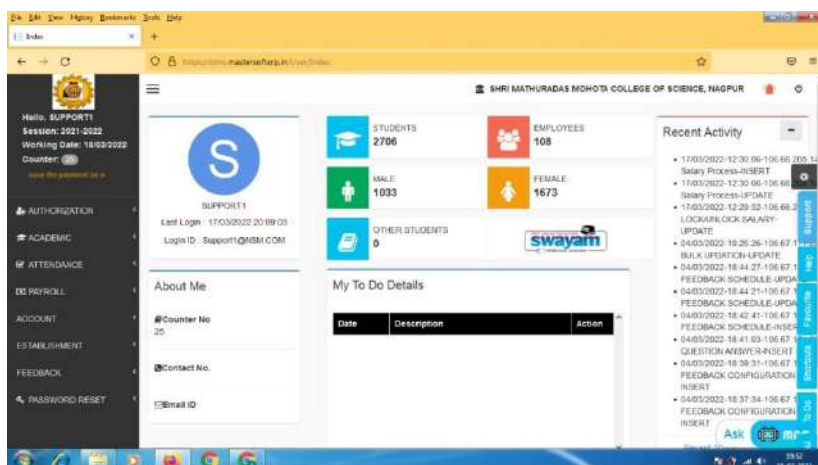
File Edit View History Bookmarks Tools Help

Index

https://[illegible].mastersofterp.in/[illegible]

SHRI MATHURADAS MOHOTA COLLEGE OF SCIENCE, NAGPUR

Hello, SUPPORT1
Session: 2021-2022
Working Date: 18/03/2022
Counter: 25

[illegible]

AUTHORIZATION
ACADEMIC
ATTENDANCE
PAYROLL
ACCOUNT
ESTABLISHMENT
FEEDBACK
PASSWORD RESET

S

SUPPORT1

Last Login : 17/03/2022 20:09:03

Login ID : Support1@NSM.COM

About Me

Counter No
25

Contact No.

Email ID

STUDENTS
2706

EMPLOYEES
108

MALE
1033

FEMALE
1673

OTHER STUDENTS
0

swayam

My To Do Details

| Date | Description | Action |
|---|---|---|

Recent Activity

- 17/03/2022-12:30:06-106.66.205.1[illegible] Salary Process-INSERT
- 17/03/2022-12:30:06-106.66.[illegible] Salary Process-UPDATE
- 17/03/2022-12:29:52-106.66.2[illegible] LOCK/UNLOCK SALARY-UPDATE
- 04/03/2022-19:26:26-106.67.1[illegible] BULK UPDATION-UPDATE
- 04/03/2022-18:44:27-106.67.1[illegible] FEEDBACK SCHEDULE-UPDA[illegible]
- 04/03/2022-18:44:21-106.67.1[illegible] FEEDBACK SCHEDULE-UPDA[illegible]
- 04/03/2022-18:42:41-106.67.1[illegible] FEEDBACK SCHEDULE-INSER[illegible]
- 04/03/2022-18:41:03-106.67.1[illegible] QUESTION ANSWER-INSERT
- 04/03/2022-18:39:31-106.67.1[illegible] FEEDBACK CONFIGURATION INSERT
- 04/03/2022-18:37:34-106.67.1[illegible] FEEDBACK CONFIGURATION INSERT

Support
Help
Favourite
Shortcuts
To Do

Ask

19:52